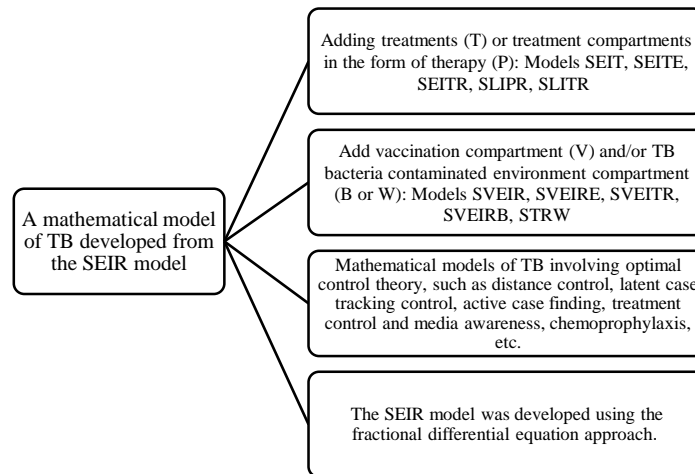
A mathematical model of TB developed from the SEIR model

Adding treatments (T) or treatment compartments in the form of therapy (P): Models SEIT, SEITE, SEITR, SLIPR, SLITR

Add vaccination compartment (V) and/or TB bacteria contaminated environment compartment (B or W): Models SVEIR, SVEIRE, SVEITR, SVEIRB, STRW

Mathematical models of TB involving optimal control theory, such as distance control, latent case tracking control, active case finding, treatment control and media awareness, chemoprophylaxis, etc.

The SEIR model was developed using the fractional differential equation approach.